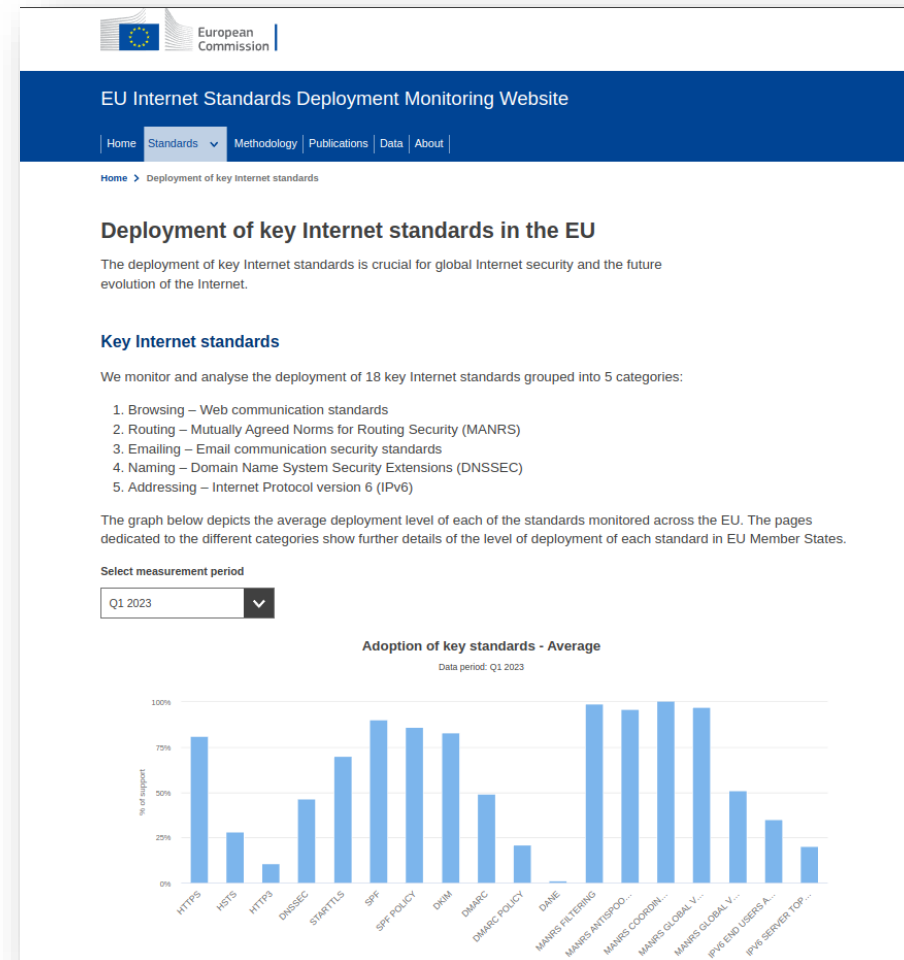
European Commission

EU Internet Standards Deployment Monitoring Website

Home | Standards | Methodology | Publications | Data | About

Home > Deployment of key Internet standards

Deployment of key Internet standards in the EU

The deployment of key Internet standards is crucial for global Internet security and the future evolution of the Internet.

Key Internet standards

We monitor and analyse the deployment of 18 key Internet standards grouped into 5 categories:

1. Browsing – Web communication standards
2. Routing – Mutually Agreed Norms for Routing Security (MANRS)
3. Emailing – Email communication security standards
4. Naming – Domain Name System Security Extensions (DNSSEC)
5. Addressing – Internet Protocol version 6 (IPv6)

The graph below depicts the average deployment level of each of the standards monitored across the EU. The pages dedicated to the different categories show further details of the level of deployment of each standard in EU Member States.

Select measurement period

Q1 2023

Adoption of key standards - Average

Data period: Q1 2023

100%
75%
50%
25%
0%

% of support

HTTPS
HSTS
HTTP3
DNSSEC
STARTTLS
SPF
SPF POLICY
DKIM
DMARC
DMARC POLICY
DANE
MANRS FILTERING
MANRS ANTISPOO...
MANRS COORDIN...
MANRS GLOBAL V...
MANRS GLOBAL V...
IPV6 END USERS A...
IPV6 SERVER TOP...